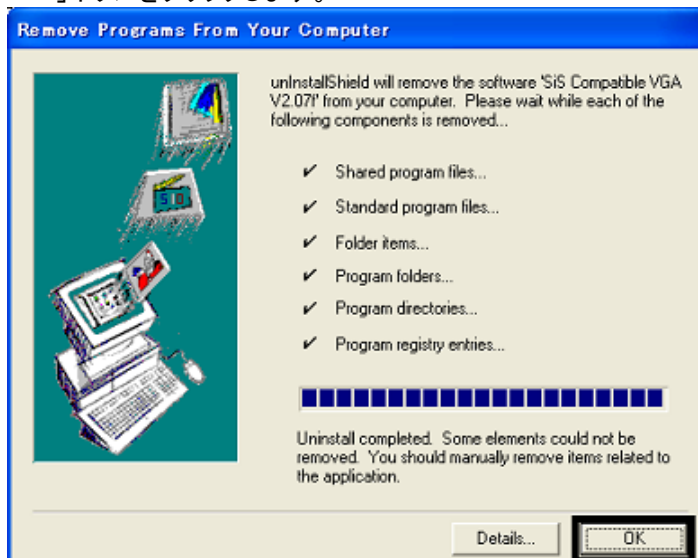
Remove Programs From Your Computer

unInstallShield will remove the software 'SiS Compatible VGA V2.07f' from your computer. Please wait while each of the following components is removed...

✔ Shared program files...

✔ Standard program files...

✔ Folder items...

✔ Program folders...

✔ Program directories...

✔ Program registry entries...

Uninstall completed. Some elements could not be removed. You should manually remove items related to the application.

Details...

OK